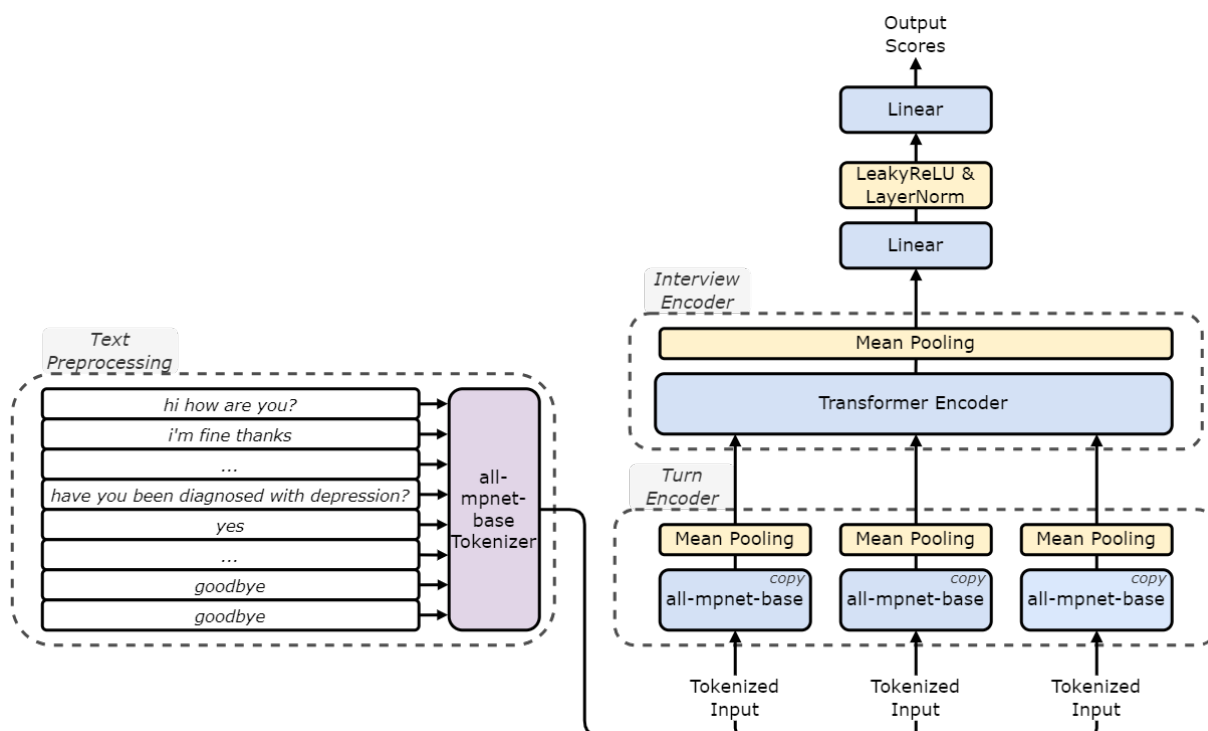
Output Scores

Linear

LeakyReLU & LayerNorm

Linear

Interview Encoder

Mean Pooling

Transformer Encoder

Text Preprocessing

hi how are you?

i'm fine thanks

...

have you been diagnosed with depression?

yes

...

goodbye

goodbye

all-mpnet-base Tokenizer

Turn Encoder

Mean Pooling

Mean Pooling

Mean Pooling

copy

all-mpnet-base

copy

all-mpnet-base

copy

all-mpnet-base

Tokenized Input

Tokenized Input

Tokenized Input